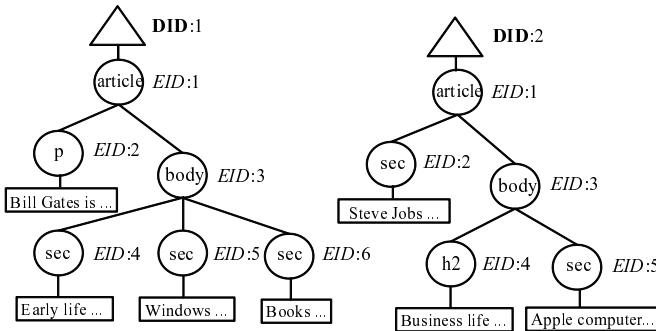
DID:1
article EID:1
p EID:2
Bill Gates is ...
body EID:3
sec EID:4
sec EID:5
sec EID:6
Early life ...
Windows ...
Books ...

DID:2
article EID:1
sec EID:2
Steve Jobs ...
body EID:3
h2 EID:4
sec EID:5
Business life ...
Apple computer...